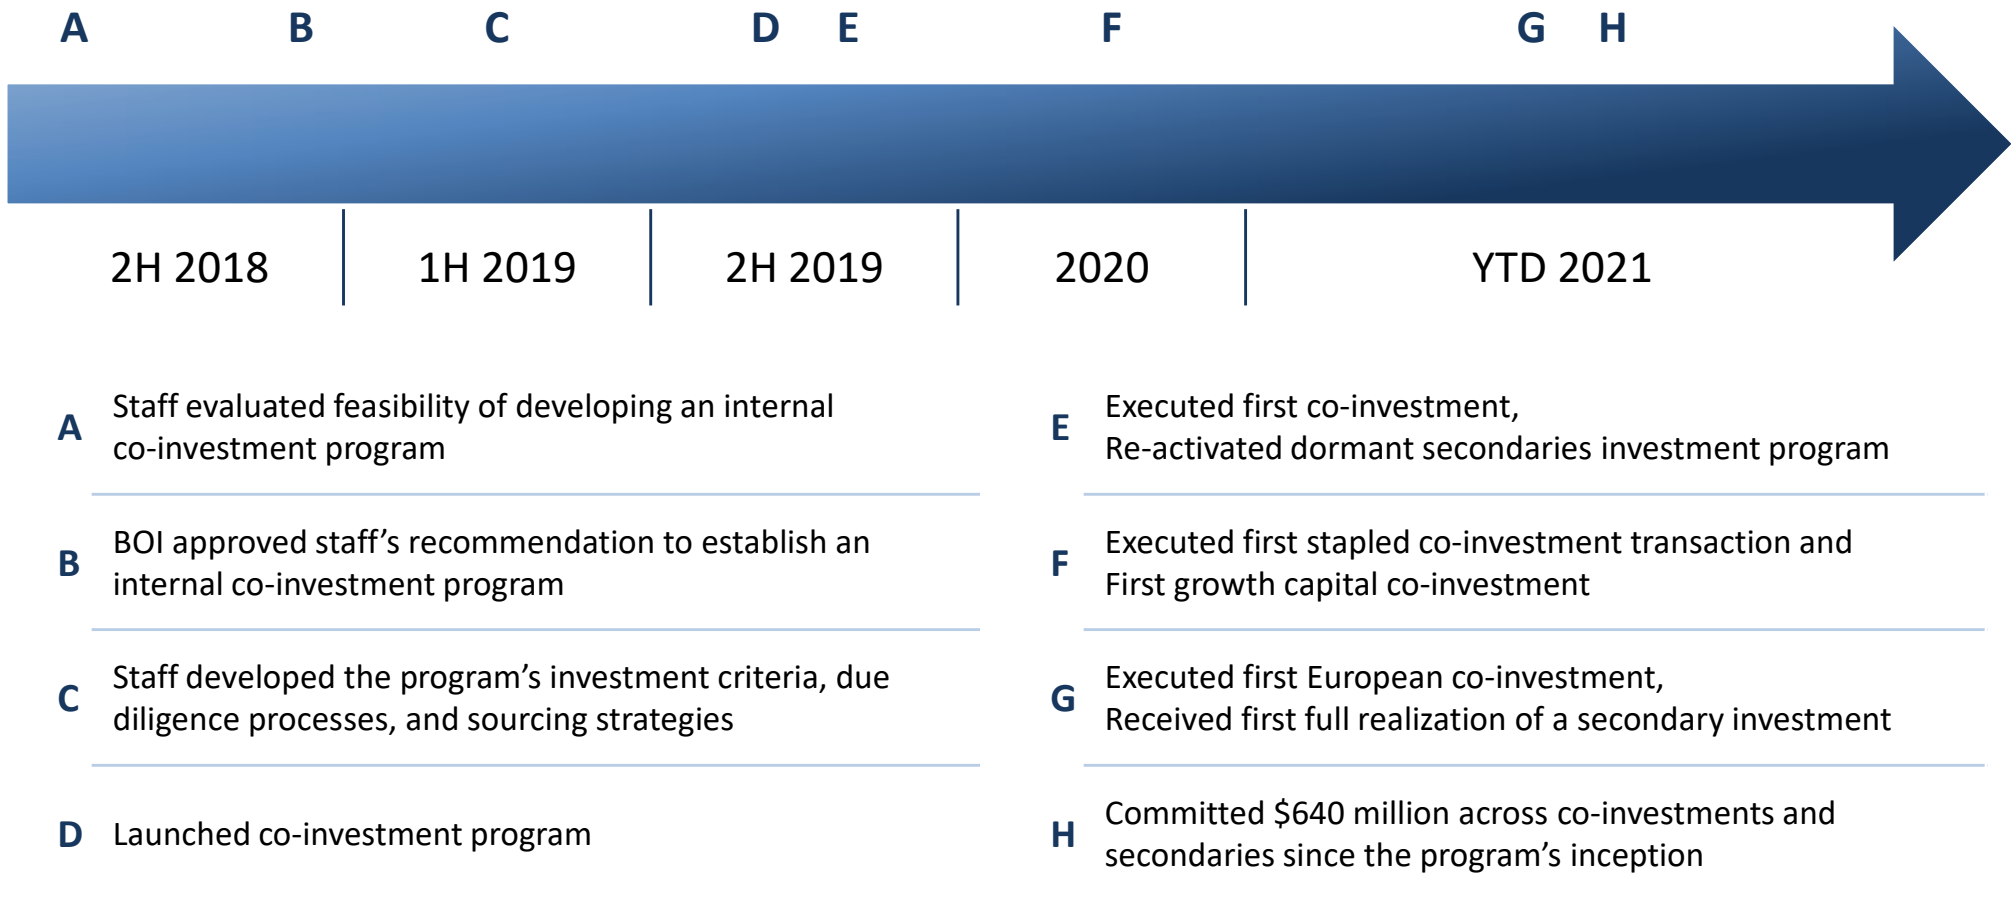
A B C D E F G H

2H 2018 | 1H 2019 | 2H 2019 | 2020 | YTD 2021

A Staff evaluated feasibility of developing an internal co-investment program

B BOI approved staff's recommendation to establish an internal co-investment program

C Staff developed the program's investment criteria, due diligence processes, and sourcing strategies

D Launched co-investment program

E Executed first co-investment,
Re-activated dormant secondaries investment program

F Executed first stapled co-investment transaction and
First growth capital co-investment

G Executed first European co-investment,
Received first full realization of a secondary investment

H Committed \$640 million across co-investments and secondaries since the program's inception